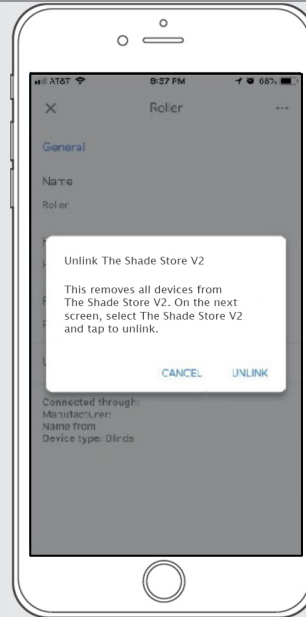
AT&T 9:27 PM 68%

×
Roller
···

General

Name
Roller

Unlink The Shade Store V2

This removes all devices from The Shade Store V2. On the next screen, select The Shade Store V2 and tap to unlink.

CANCEL
UNLINK

Connected through:
Manufacturer:
Name from
Device type: Blinds